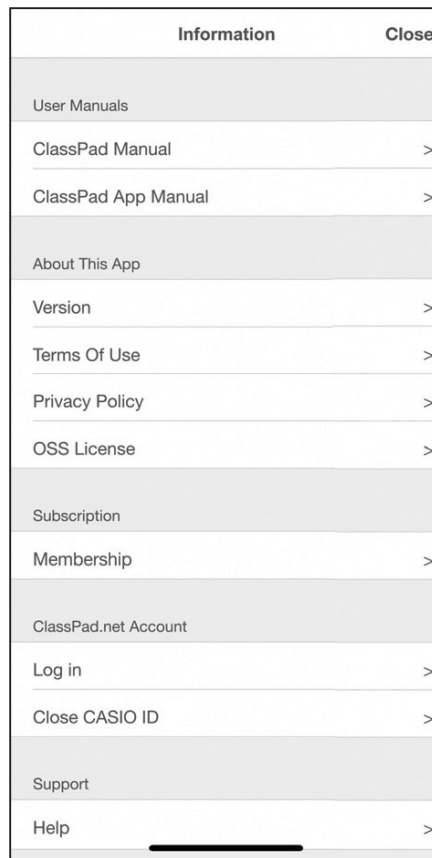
Information Close

User Manuals

ClassPad Manual >

ClassPad App Manual >

About This App

Version >

Terms Of Use >

Privacy Policy >

OSS License >

Subscription

Membership >

ClassPad.net Account

Log in >

Close CASIO ID >

Support

Help >